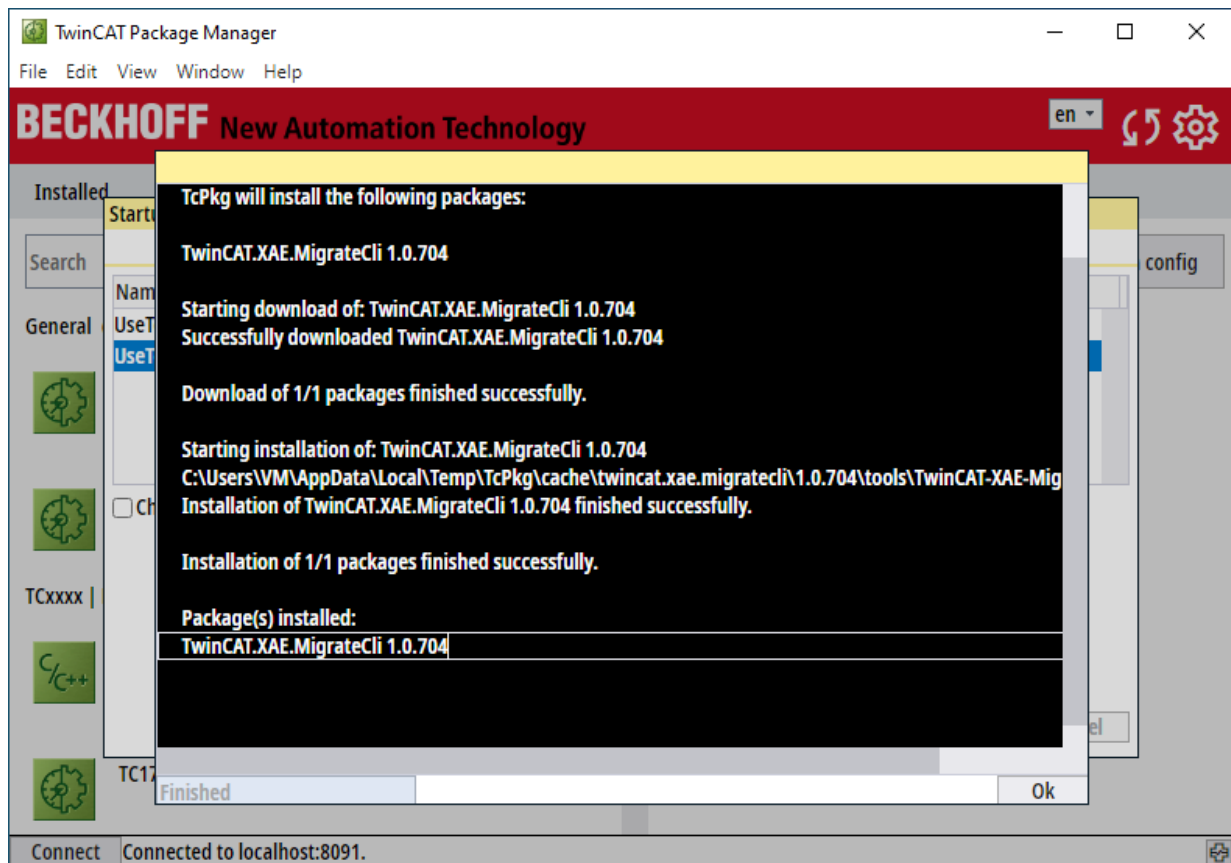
TwinCAT Package Manager

File Edit View Window Help

BECKHOFF New Automation Technology

en

Installed

Startu

Search

config

Nam

UseT

UseT

General

Ch

TCxxxx |

C/C++

TC17

el

TcPkg will install the following packages:

TwinCAT.XAE.MigrateCli 1.0.704

Starting download of: TwinCAT.XAE.MigrateCli 1.0.704
Successfully downloaded TwinCAT.XAE.MigrateCli 1.0.704

Download of 1/1 packages finished successfully.

Starting installation of: TwinCAT.XAE.MigrateCli 1.0.704
C:\Users\VM\AppData\Local\Temp\TcPkg\cache\twincat.xae.migratecli\1.0.704\tools\TwinCAT-XAE-Mig
Installation of TwinCAT.XAE.MigrateCli 1.0.704 finished successfully.

Installation of 1/1 packages finished successfully.

Package(s) installed:
TwinCAT.XAE.MigrateCli 1.0.704

Finished

Ok

Connect Connected to localhost:8091.